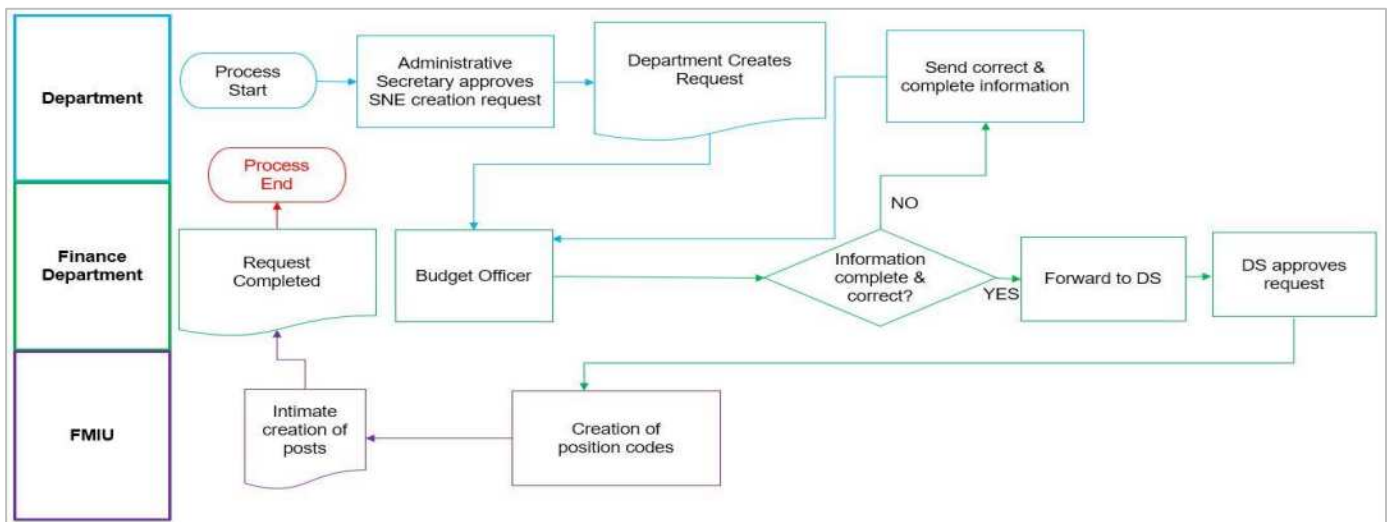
Department

Process Start

Administrative Secretary approves SNE creation request

Department Creates Request

Send correct & complete information

Finance Department

Process End

Request Completed

Budget Officer

NO

Information complete & correct?

YES

Forward to DS

DS approves request

FMIU

Intimate creation of posts

Creation of position codes